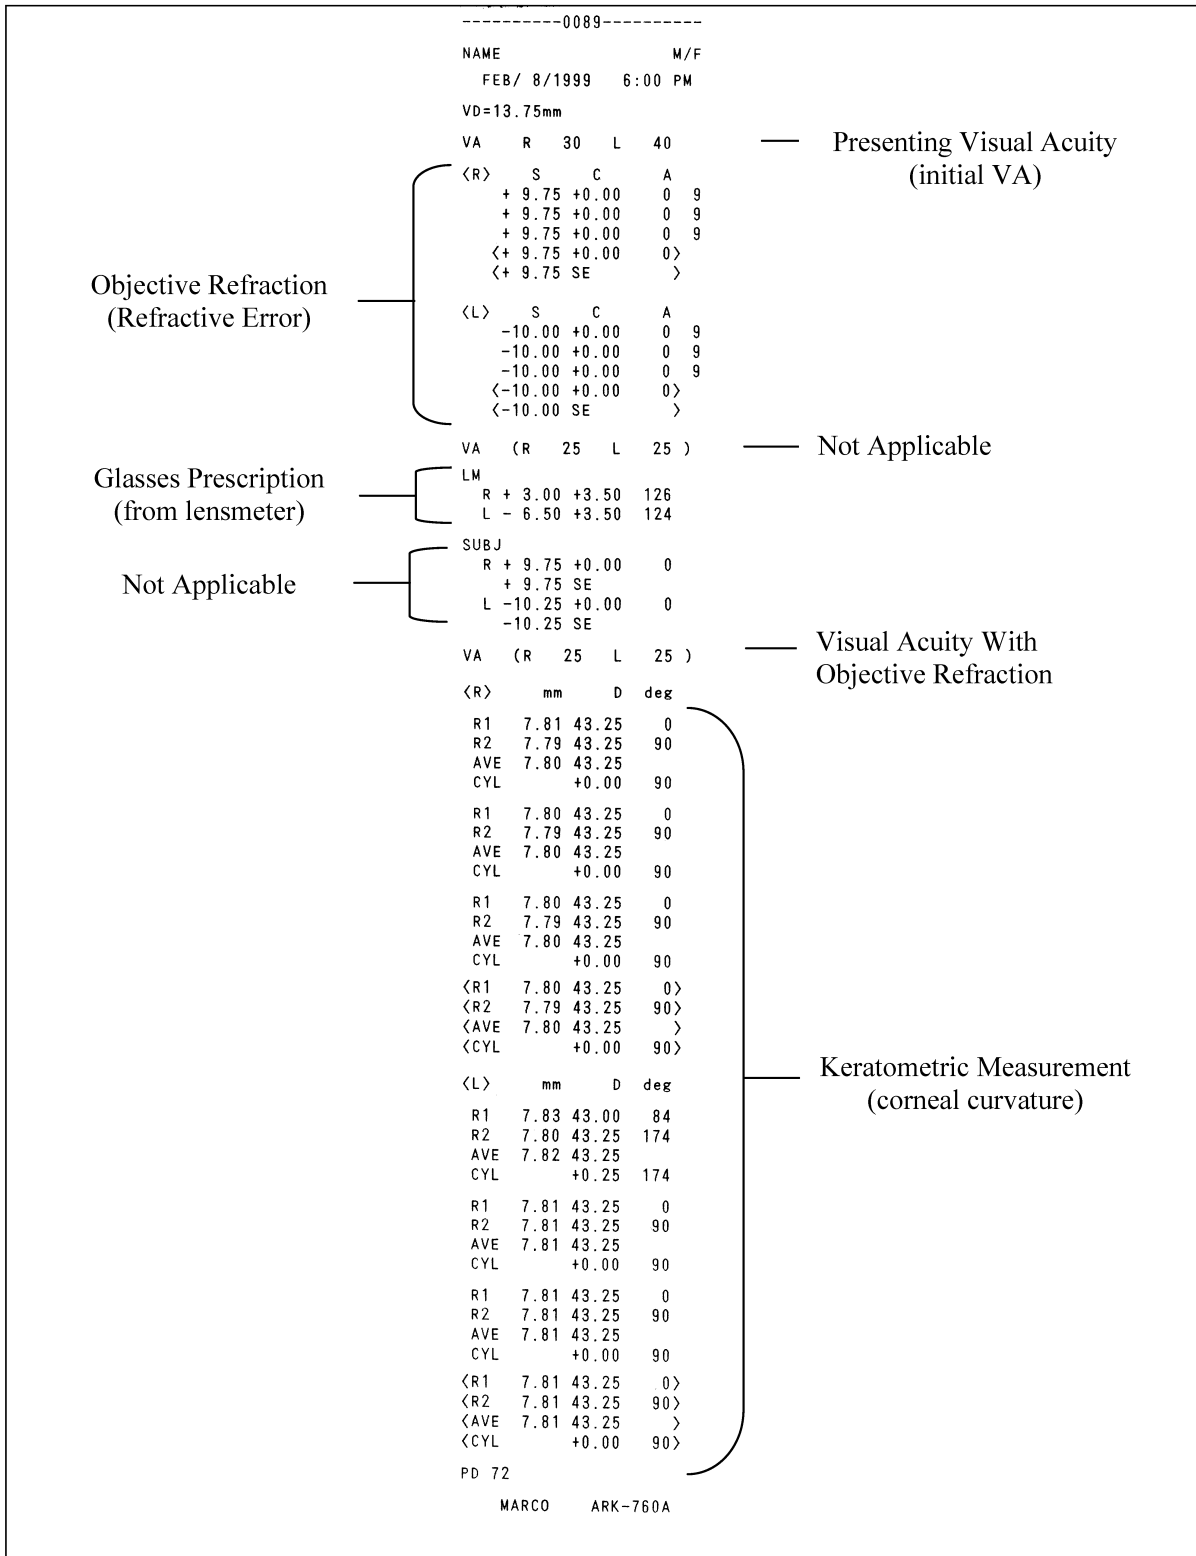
----------0089----------

NAME M/F

FEB/ 8/1999 6:00 PM

VD=13.75mm

VA R 30 L 40

Presenting Visual Acuity (initial VA)

<R> S C A
+ 9.75 +0.00 0 9
+ 9.75 +0.00 0 9
+ 9.75 +0.00 0 9
<+ 9.75 +0.00 0>
<+ 9.75 SE >

Objective Refraction (Refractive Error)

<L> S C A
-10.00 +0.00 0 9
-10.00 +0.00 0 9
-10.00 +0.00 0 9
<-10.00 +0.00 0>
<-10.00 SE >

VA (R 25 L 25 )

Not Applicable

Glasses Prescription (from lensmeter)

LM
R + 3.00 +3.50 126
L - 6.50 +3.50 124

Not Applicable

SUBJ
R + 9.75 +0.00 0
+ 9.75 SE
L -10.25 +0.00 0
-10.25 SE

VA (R 25 L 25 )

Visual Acuity With Objective Refraction

<R> mm D deg

R1 7.81 43.25 0
R2 7.79 43.25 90
AVE 7.80 43.25
CYL +0.00 90

R1 7.80 43.25 0
R2 7.79 43.25 90
AVE 7.80 43.25
CYL +0.00 90

R1 7.80 43.25 0
R2 7.79 43.25 90
AVE 7.80 43.25
CYL +0.00 90

<R1 7.80 43.25 0>
<R2 7.79 43.25 90>
<AVE 7.80 43.25 >
<CYL +0.00 90>

<L> mm D deg

R1 7.83 43.00 84
R2 7.80 43.25 174
AVE 7.82 43.25
CYL +0.25 174

R1 7.81 43.25 0
R2 7.81 43.25 90
AVE 7.81 43.25
CYL +0.00 90

R1 7.81 43.25 0
R2 7.81 43.25 90
AVE 7.81 43.25
CYL +0.00 90

<R1 7.81 43.25 0>
<R2 7.81 43.25 90>
<AVE 7.81 43.25 >
<CYL +0.00 90>

Keratometric Measurement (corneal curvature)

PD 72

MARCO ARK-760A